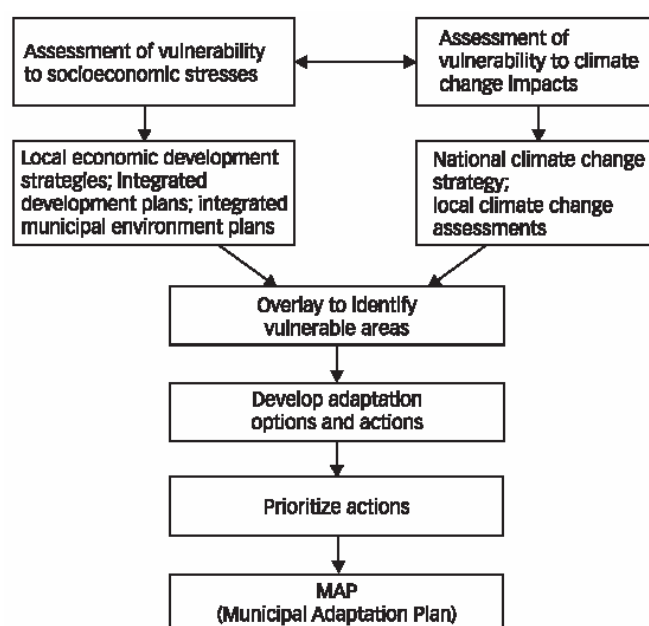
Assessment of vulnerability to socioeconomic stresses

Assessment of vulnerability to climate change impacts

Local economic development strategies; integrated development plans; integrated municipal environment plans

National climate change strategy; local climate change assessments

Overlay to identify vulnerable areas

Develop adaptation options and actions

Prioritize actions

MAP (Municipal Adaptation Plan)